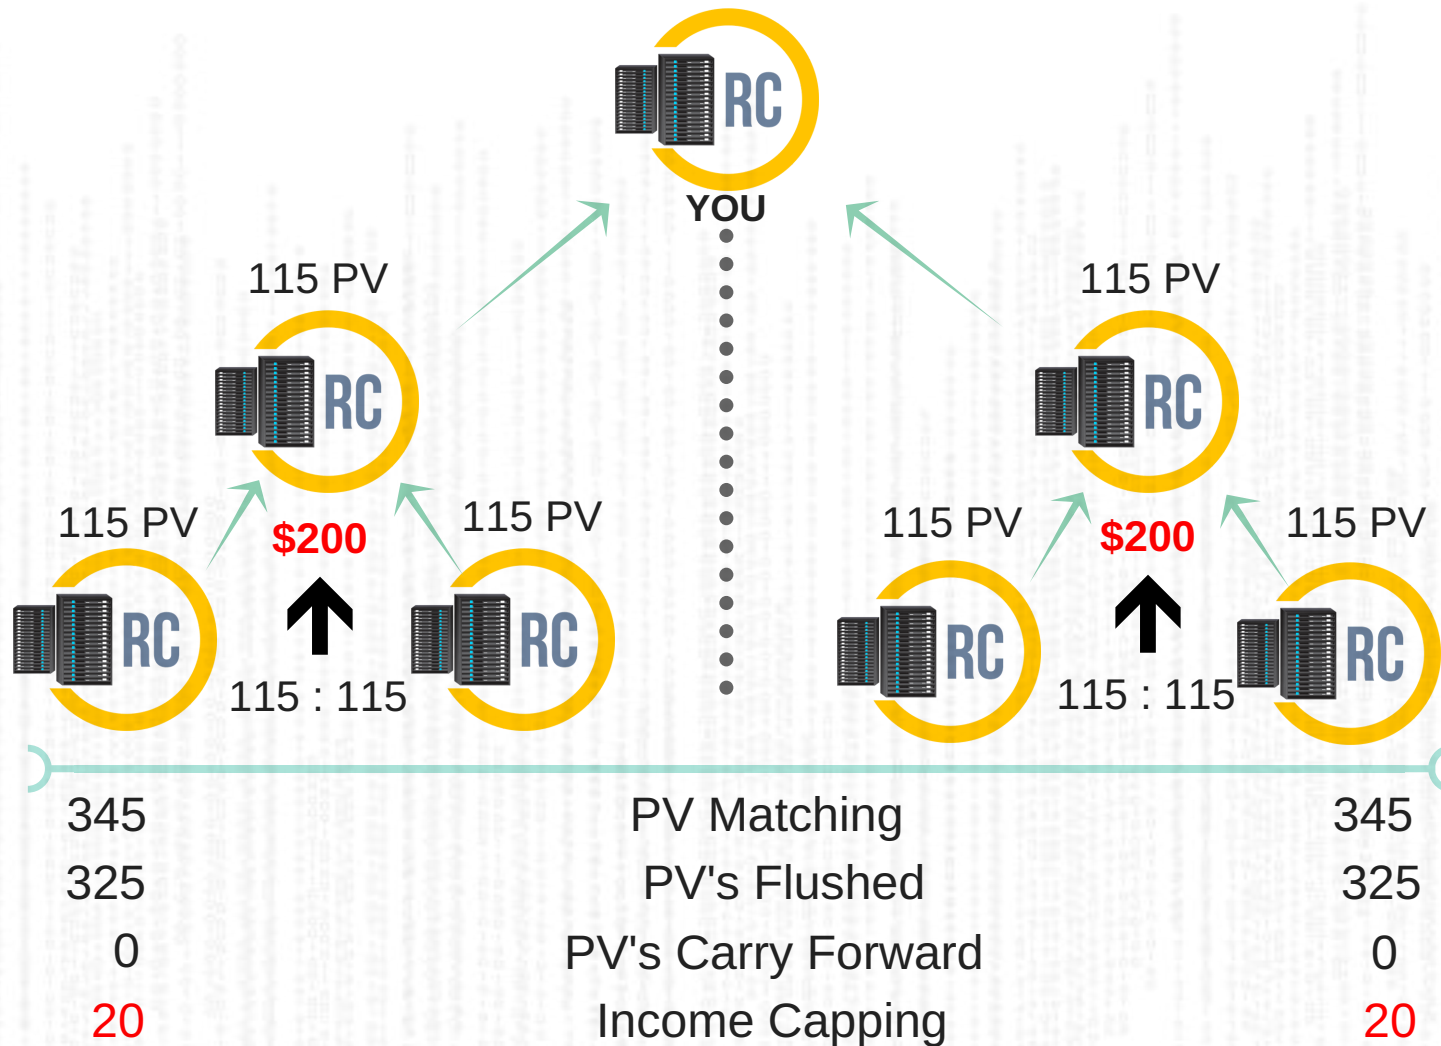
RC

YOU

115 PV

RC

115 PV

RC

$200

115 PV

RC

115 : 115

115 PV

RC

115 PV

RC

$200

115 PV

RC

115 : 115

| 345 | PV Matching | 345 |
|---|---|---|
| 325 | PV's Flushed | 325 |
| 0 | PV's Carry Forward | 0 |
| 20 | Income Capping | 20 |